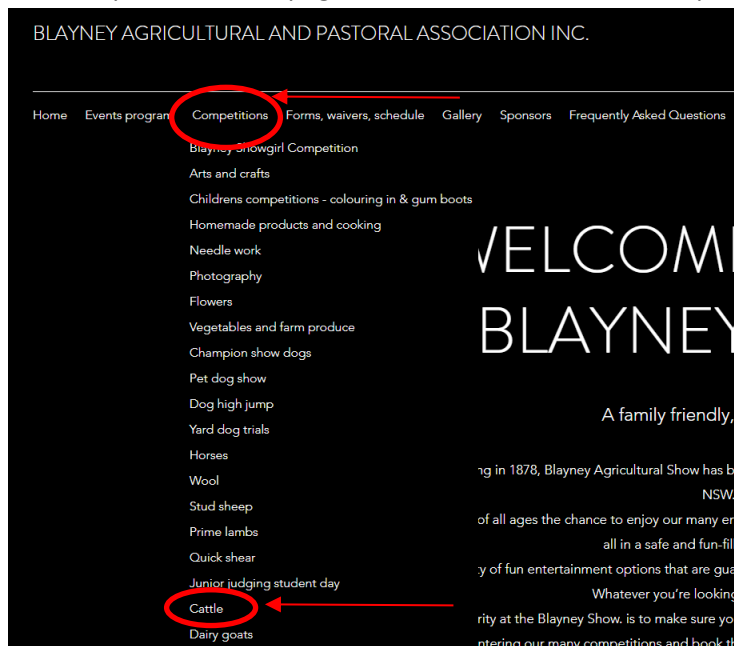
BLAYNEY AGRICULTURAL AND PASTORAL ASSOCIATION INC.

Home Events program Competitions Forms, waivers, schedule Gallery Sponsors Frequently Asked Questions

Blayney Showgirl Competition
Arts and crafts
Childrens competitions - colouring in & gum boots
Homemade products and cooking
Needle work
Photography
Flowers
Vegetables and farm produce
Champion show dogs
Pet dog show
Dog high jump
Yard dog trials
Horses
Wool
Stud sheep
Prime lambs
Quick shear
Junior judging student day
Cattle
Dairy goats

VELCOM
BLAYNEY

A family friendly,

ng in 1878, Blayney Agricultural Show has b NSW.
of all ages the chance to enjoy our many e all in a safe and fun-fil
y of fun entertainment options that are gua Whatever you're looking
rity at the Blayney Show. is to make sure yo
ntering our many competitions and book th